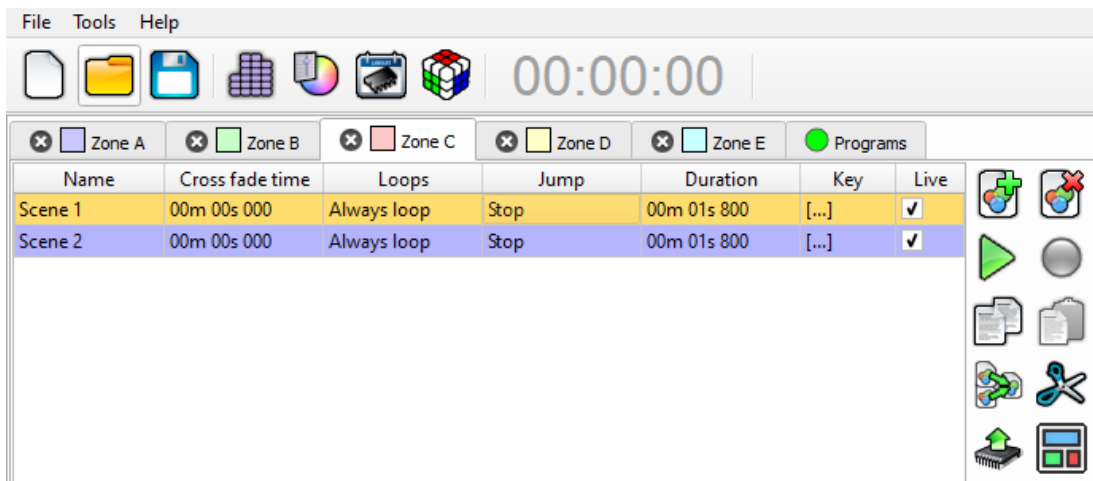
File Tools Help

00:00:00

Zone A Zone B Zone C Zone D Zone E Programs

| Name | Cross fade time | Loops | Jump | Duration | Key | Live |
|---|---|---|---|---|---|---|
| Scene 1 | 00m 00s 000 | Always loop | Stop | 00m 01s 800 | [...] | ✓ |
| Scene 2 | 00m 00s 000 | Always loop | Stop | 00m 01s 800 | [...] | ✓ |